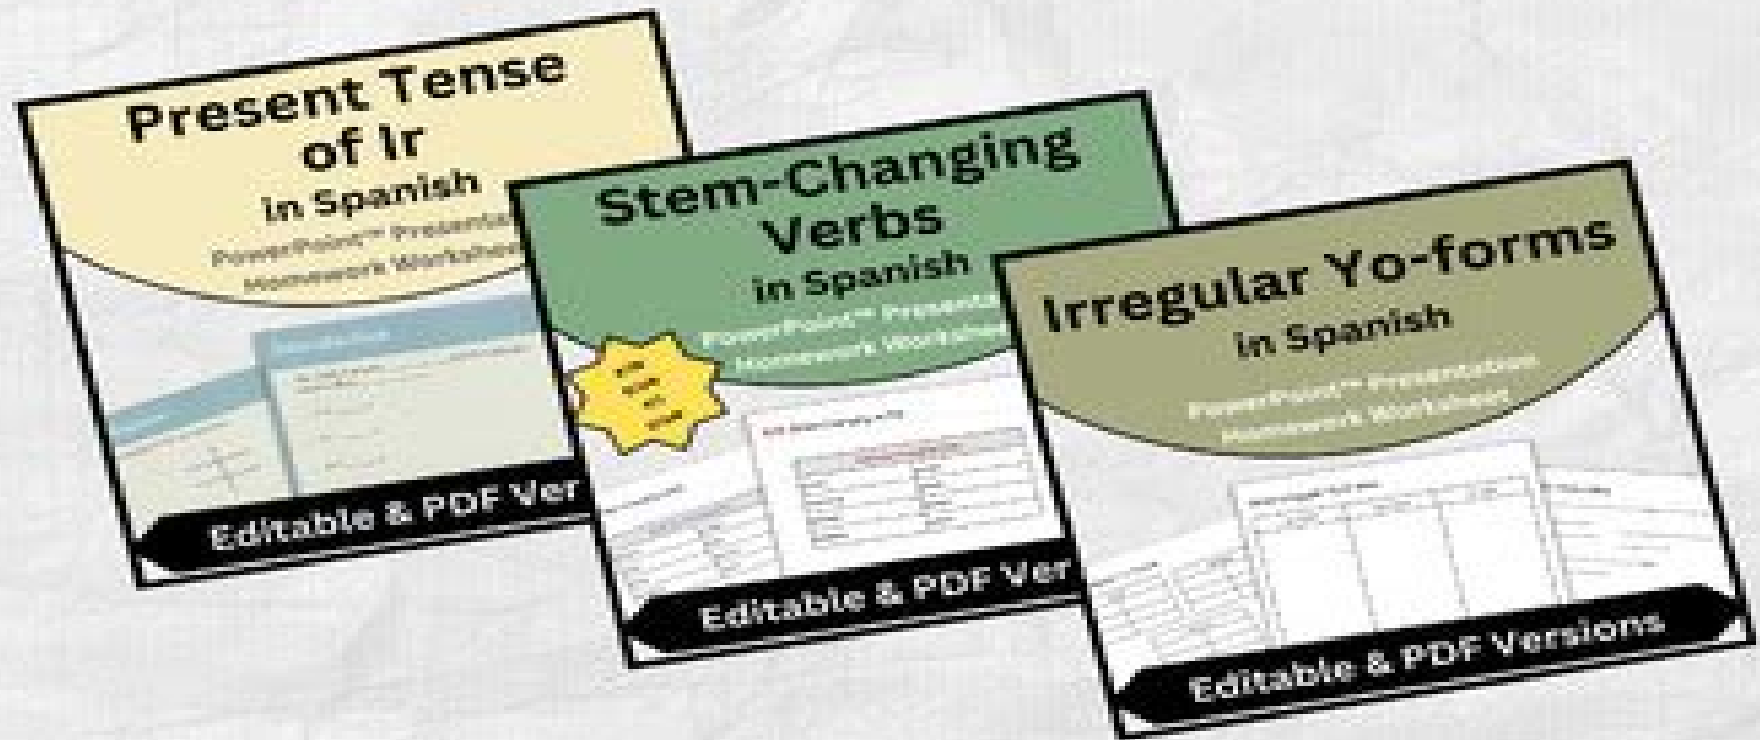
Present Tense of Ir
in Spanish
PowerPoint™ Presenta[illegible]
Homework Workshe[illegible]

Editable & PDF Ver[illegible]

Stem-Changing Verbs
in Spanish
PowerPoint™ Presenta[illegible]
Homework Workshe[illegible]

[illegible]

Editable & PDF Ver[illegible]

Irregular Yo-forms
in Spanish
PowerPoint™ Presentation
Homework Worksheet

Editable & PDF Versions